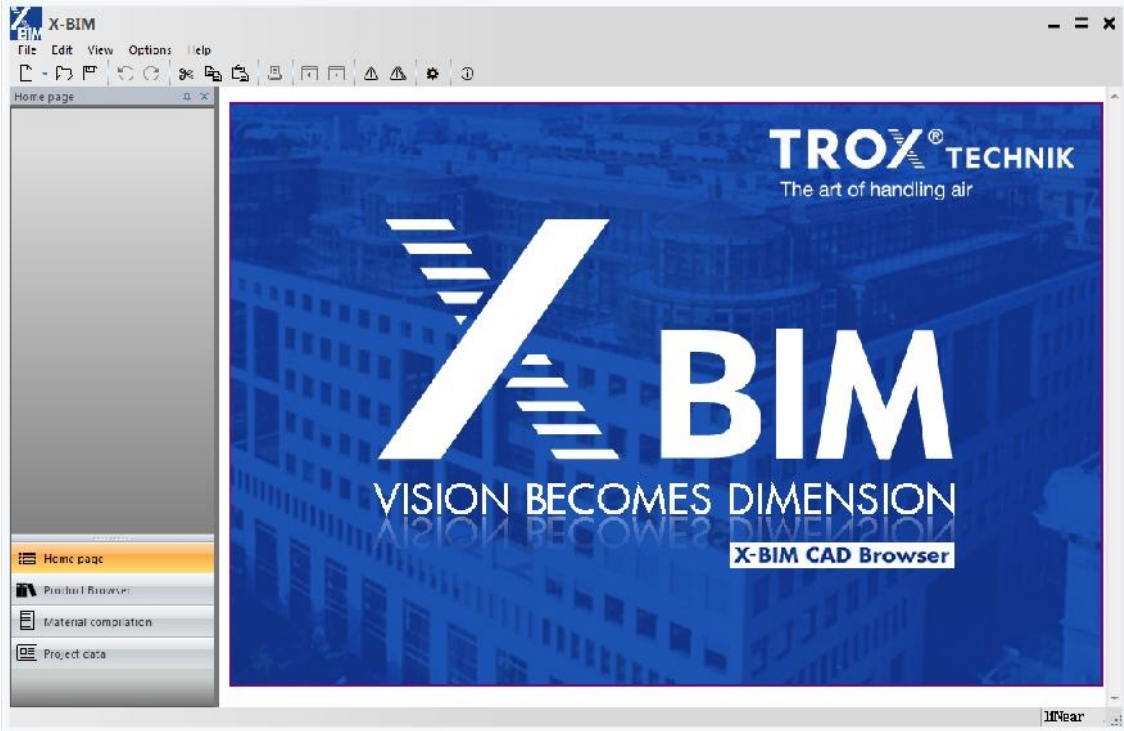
X-BIM

File Edit View Options Help

Home page

TROX® TECHNIK
The art of handling air

X BIM

VISION BECOMES DIMENSION

X-BIM CAD Browser

Home page
Product Browser
Material compilation
Project data

MNear